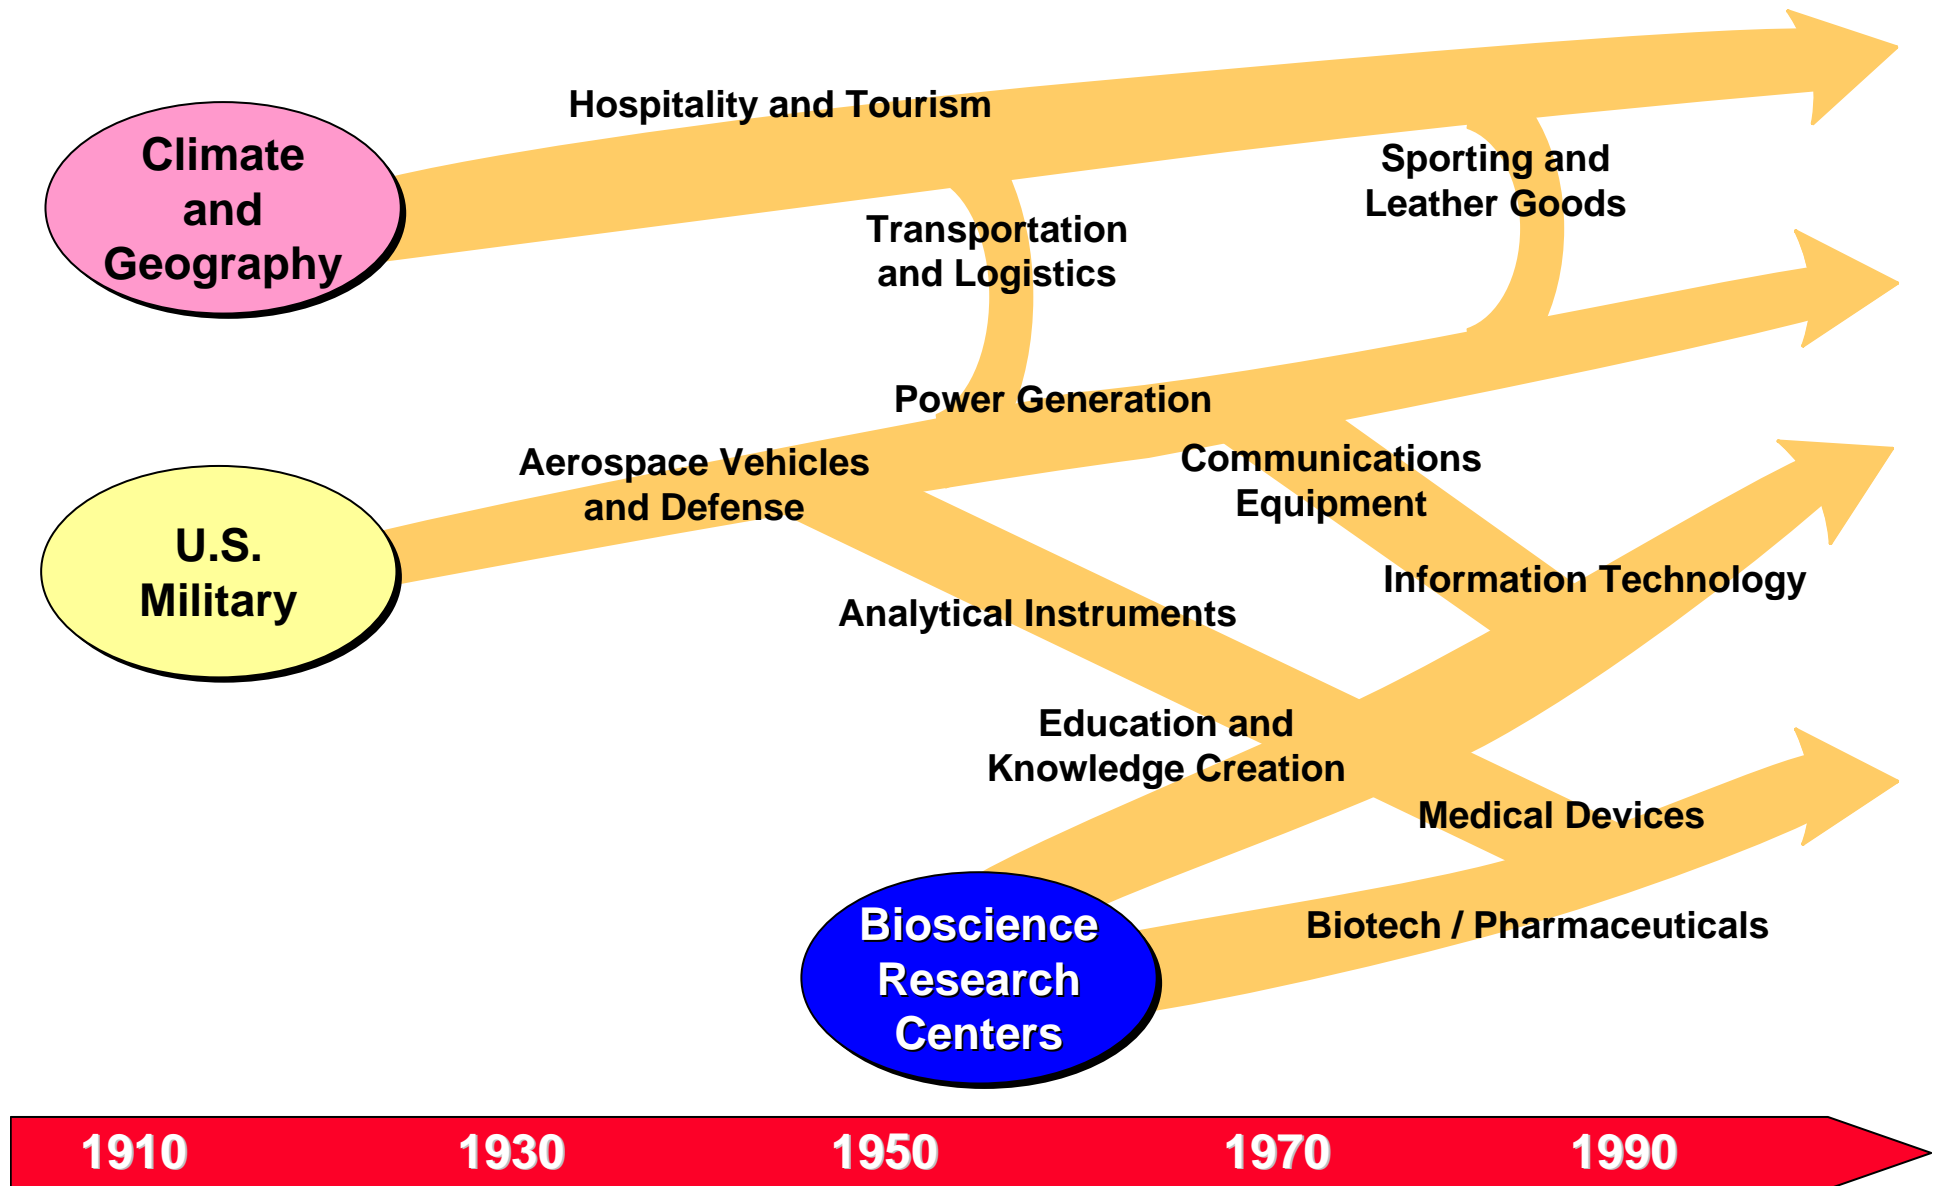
Hospitality and Tourism

Climate and Geography

Sporting and Leather Goods

Transportation and Logistics

Power Generation

Aerospace Vehicles and Defense

Communications Equipment

U.S. Military

Information Technology

Analytical Instruments

Education and Knowledge Creation

Medical Devices

Biotech / Pharmaceuticals

Bioscience Research Centers

1910 1930 1950 1970 1990